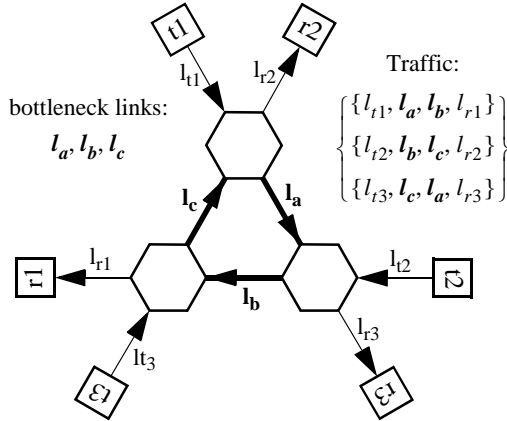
t1

r2

$l_{t1}$

$l_{r2}$

Traffic:

$\begin{Bmatrix} \{l_{t1}, \boldsymbol{l_a}, \boldsymbol{l_b}, l_{r1}\} \\ \{l_{t2}, \boldsymbol{l_b}, \boldsymbol{l_c}, l_{r2}\} \\ \{l_{t3}, \boldsymbol{l_c}, \boldsymbol{l_a}, l_{r3}\} \end{Bmatrix}$

bottleneck links:

$\boldsymbol{l_a}, \boldsymbol{l_b}, \boldsymbol{l_c}$

$\mathbf{l_c}$

$\mathbf{l_a}$

$l_{r1}$

$l_{t2}$

r1

t2

$\mathbf{l_b}$

$l_{r3}$

$lt_3$

t3

r3